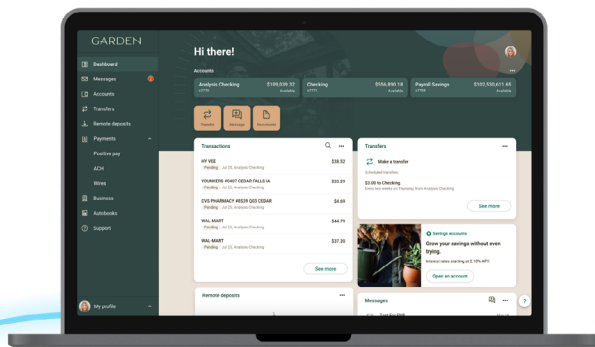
GARDEN

Dashboard
Messages
Accounts
Transfers
Remote deposits
Payments
Positive pay
ACH
Wires
Business
Autobooks
Support

My profile

Hi there!

Accounts

Analysis Checking $109,039.22
Checking $556,840.18
Payroll Savings $102,530,611.65

Transfer
Message
Documents

Transactions

HY VEE $38.52
Pending Jul 25, Analysis Checking

YOUNKERS #0407 CEDAR FALLS IA $33.89
Pending Jul 25, Analysis Checking

CVS PHARMACY #8539 Q03 CEDAR $4.69
Pending Jul 25, Analysis Checking

WAL-MART $44.79
Pending Jul 25, Analysis Checking

WAL-MART $37.30
Pending Jul 25, Analysis Checking

See more

Transfers

Make a transfer
Scheduled transfers

$3.00 to Checking
Every two weeks on Thursday, from Analysis Checking

See more

Savings accounts
Grow your savings without even trying.
Interest rates starting at 2.10% APY.

Open an account

Remote deposits

Messages

?